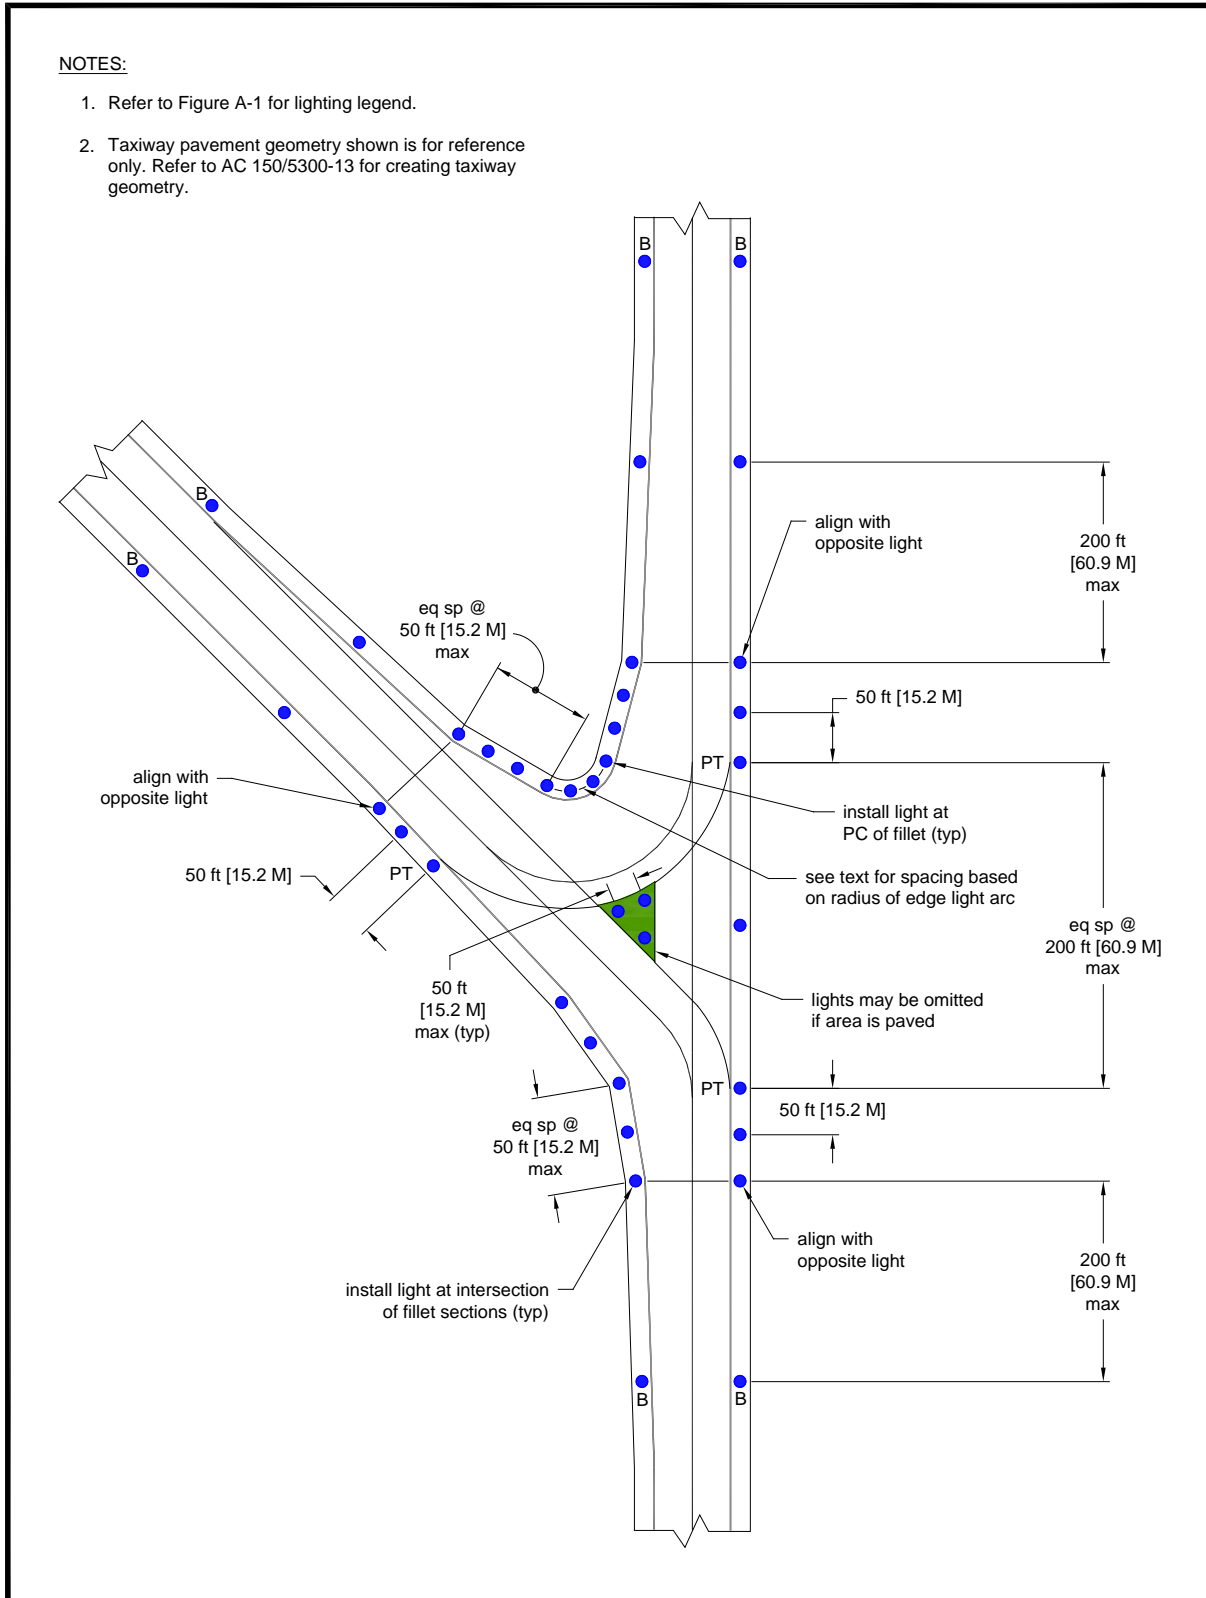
NOTES:

1. Refer to Figure A-1 for lighting legend.

2. Taxiway pavement geometry shown is for reference only. Refer to AC 150/5300-13 for creating taxiway geometry.

B

B

B

B

align with opposite light

200 ft [60.9 M] max

eq sp @ 50 ft [15.2 M] max

50 ft [15.2 M]

PT

align with opposite light

install light at PC of fillet (typ)

see text for spacing based on radius of edge light arc

50 ft [15.2 M]

PT

eq sp @ 200 ft [60.9 M] max

50 ft [15.2 M] max (typ)

lights may be omitted if area is paved

PT

50 ft [15.2 M]

eq sp @ 50 ft [15.2 M] max

align with opposite light

200 ft [60.9 M] max

install light at intersection of fillet sections (typ)

B

B